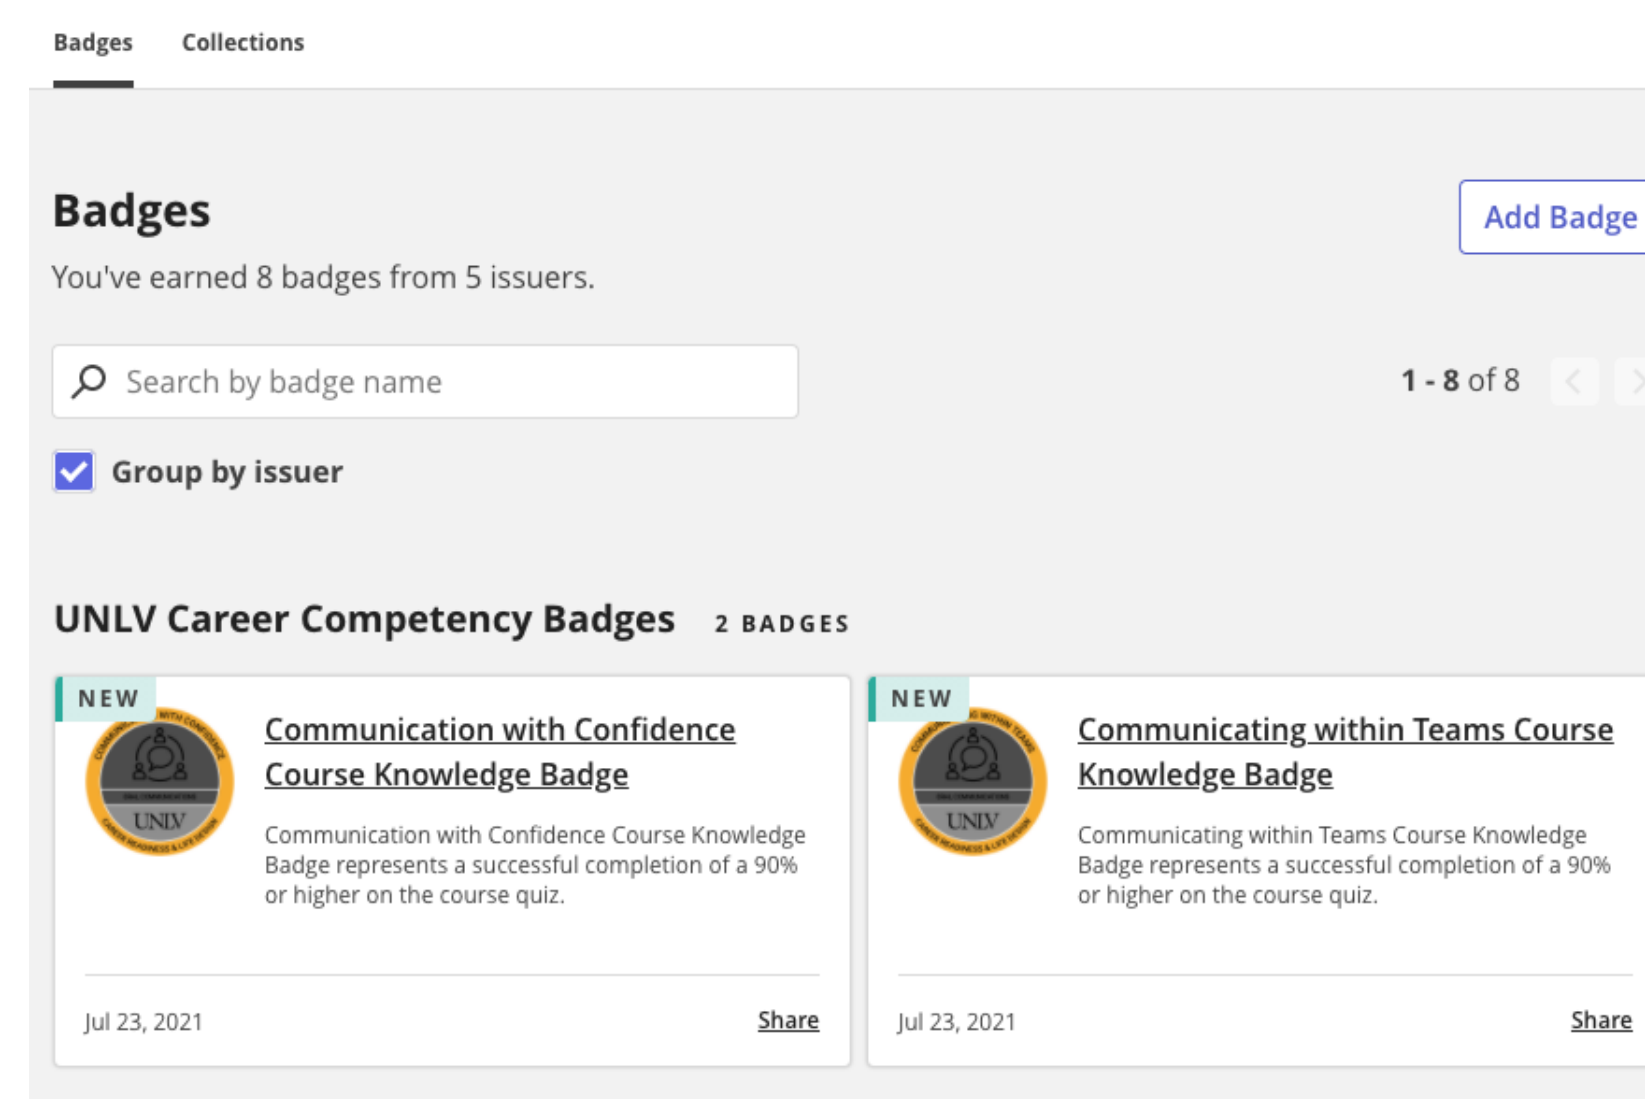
Badges Collections

Badges

You've earned 8 badges from 5 issuers.

Add Badge

Search by badge name

1 - 8 of 8

Group by issuer

UNLV Career Competency Badges 2 BADGES

NEW

UNLV

Communication with Confidence Course Knowledge Badge

Communication with Confidence Course Knowledge Badge represents a successful completion of a 90% or higher on the course quiz.

Jul 23, 2021 Share

NEW

UNLV

Communicating within Teams Course Knowledge Badge

Communicating within Teams Course Knowledge Badge represents a successful completion of a 90% or higher on the course quiz.

Jul 23, 2021 Share